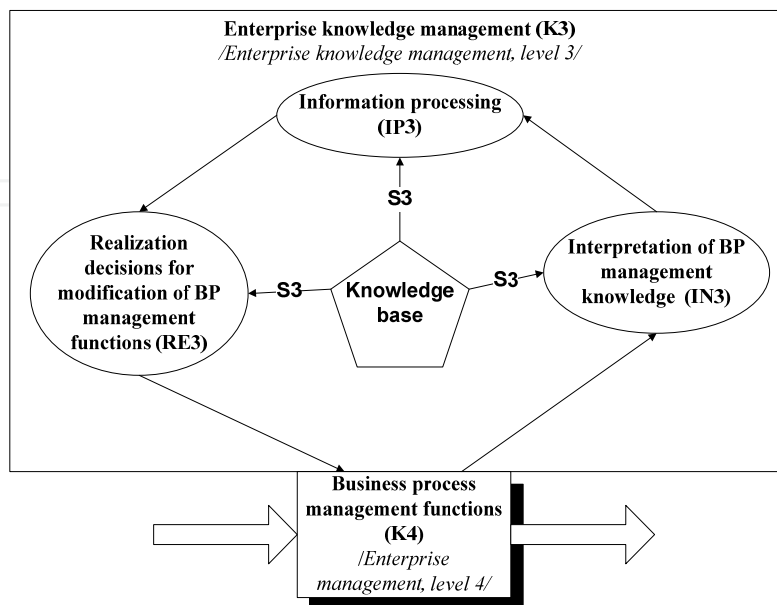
Enterprise knowledge management (K3)
/Enterprise knowledge management, level 3/

Information processing (IP3)

S3

Realization decisions for modification of BP management functions (RE3)

S3

Knowledge base

S3

Interpretation of BP management knowledge (IN3)

Business process management functions (K4)
/Enterprise management, level 4/